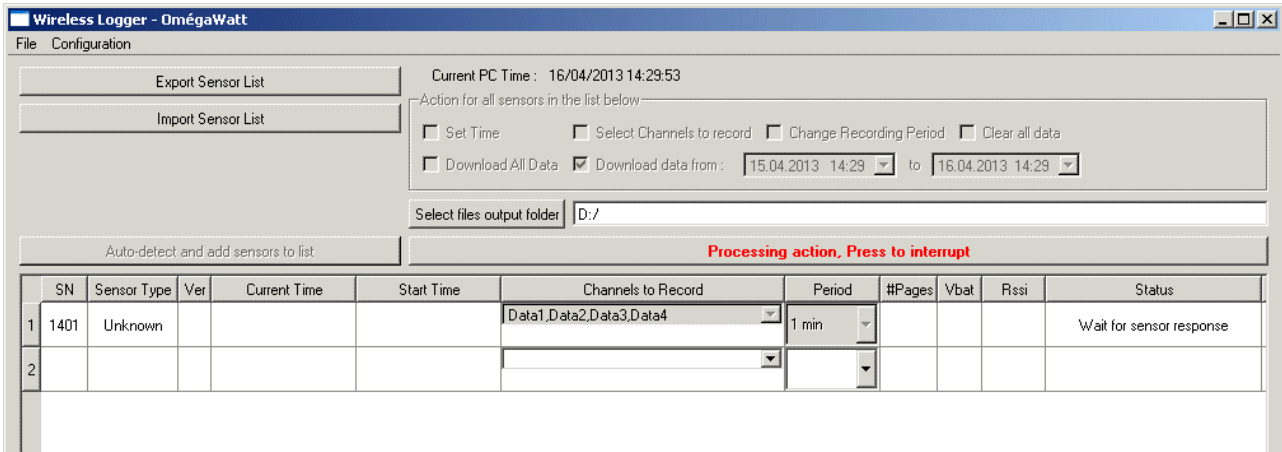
Wireless Logger - OmégaWatt

File Configuration

Export Sensor List

Import Sensor List

Current PC Time : 16/04/2013 14:29:53

Action for all sensors in the list below

Set Time Select Channels to record Change Recording Period Clear all data

Download All Data Download data from : 15.04.2013 14:29 to 16.04.2013 14:29

Select files output folder D:/

Auto-detect and add sensors to list

Processing action, Press to interrupt

| | SN | Sensor Type | Ver | Current Time | Start Time | Channels to Record | Period | #Pages | Vbat | Rssi | Status |
|---|---|---|---|---|---|---|---|---|---|---|---|
| 1 | 1401 | Unknown | | | | Data1,Data2,Data3,Data4 | 1 min | | | | Wait for sensor response |
| 2 | | | | | | | | | | | |